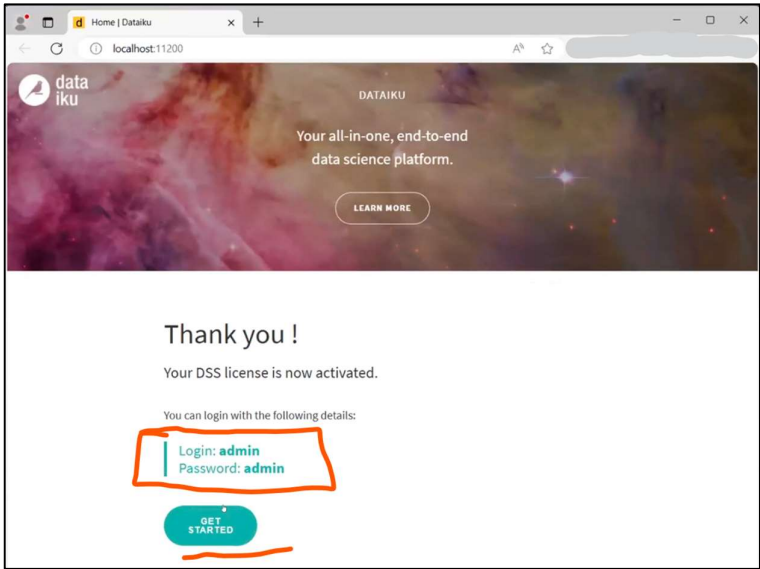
d Home | Dataiku

localhost:11200

data iku

DATAIKU

Your all-in-one, end-to-end data science platform.

LEARN MORE

Thank you !

Your DSS license is now activated.

You can login with the following details:

Login: **admin**
Password: **admin**

GET STARTED